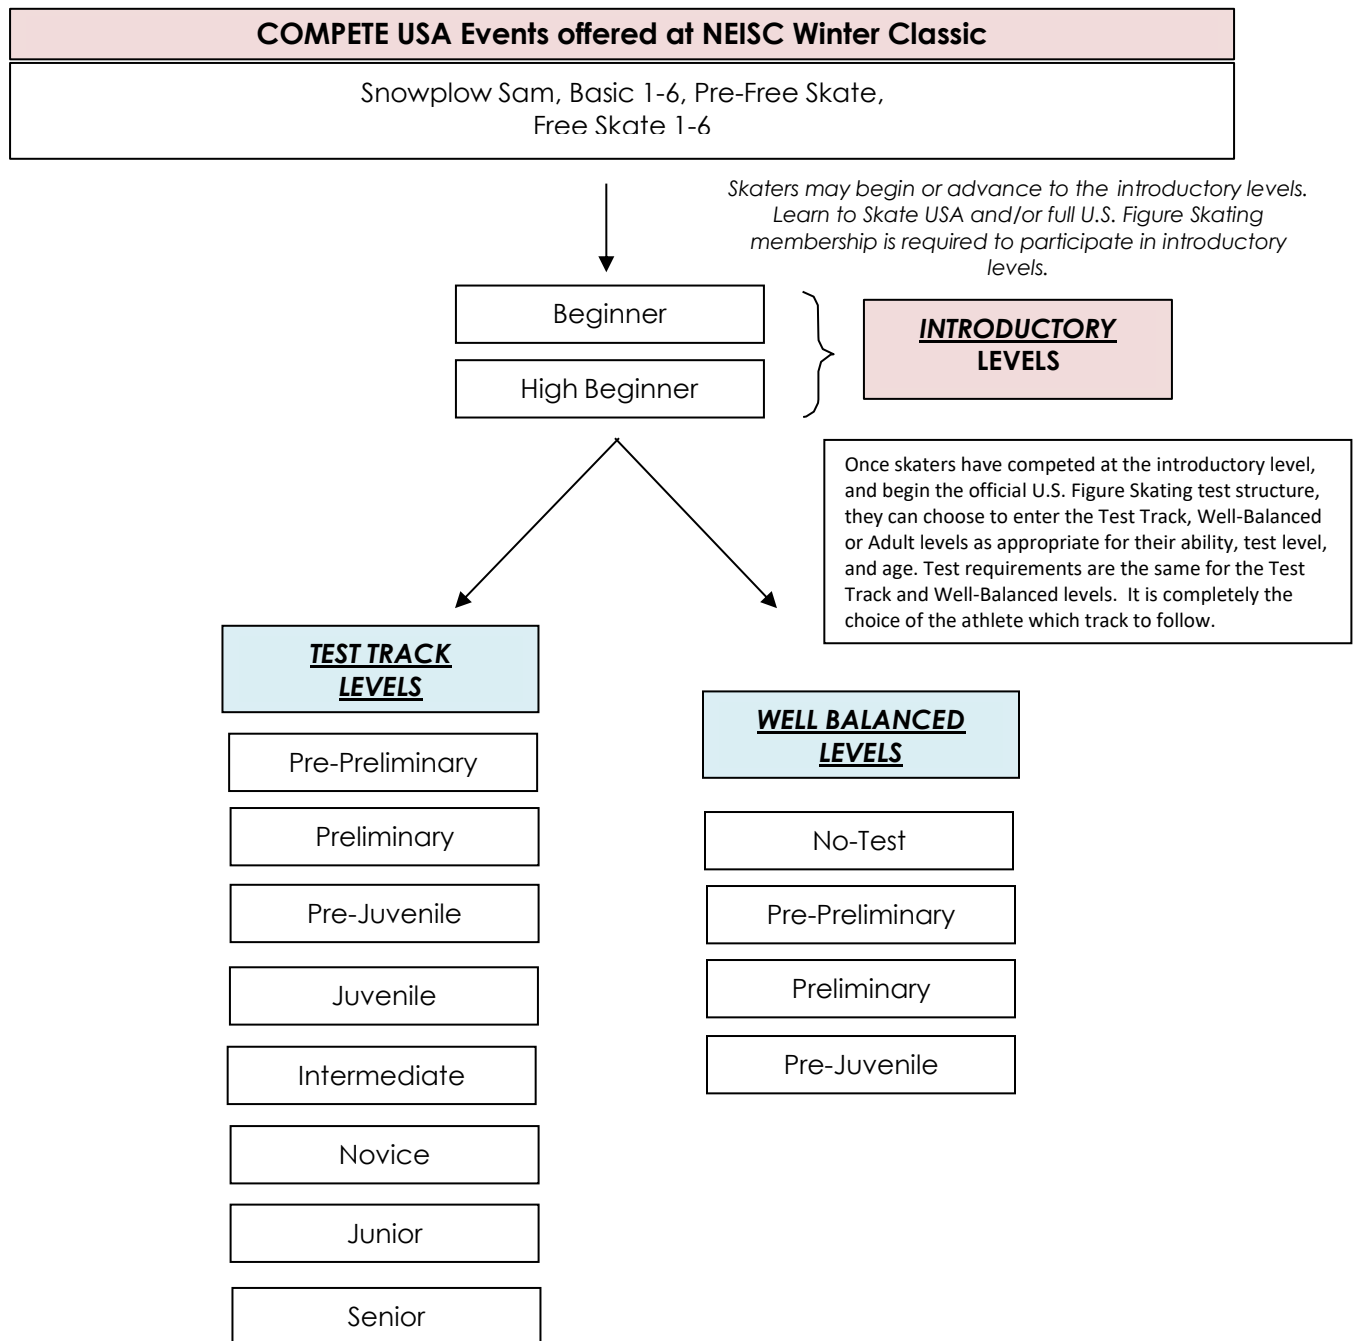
COMPETE USA Events offered at NEISC Winter Classic

Snowplow Sam, Basic 1-6, Pre-Free Skate, Free Skate 1-6

Skaters may begin or advance to the introductory levels. Learn to Skate USA and/or full U.S. Figure Skating membership is required to participate in introductory levels.

Beginner

High Beginner

INTRODUCTORY LEVELS

Once skaters have competed at the introductory level, and begin the official U.S. Figure Skating test structure, they can choose to enter the Test Track, Well-Balanced or Adult levels as appropriate for their ability, test level, and age. Test requirements are the same for the Test Track and Well-Balanced levels. It is completely the choice of the athlete which track to follow.

TEST TRACK LEVELS

Pre-Preliminary

Preliminary

Pre-Juvenile

Juvenile

Intermediate

Novice

Junior

Senior

WELL BALANCED LEVELS

No-Test

Pre-Preliminary

Preliminary

Pre-Juvenile